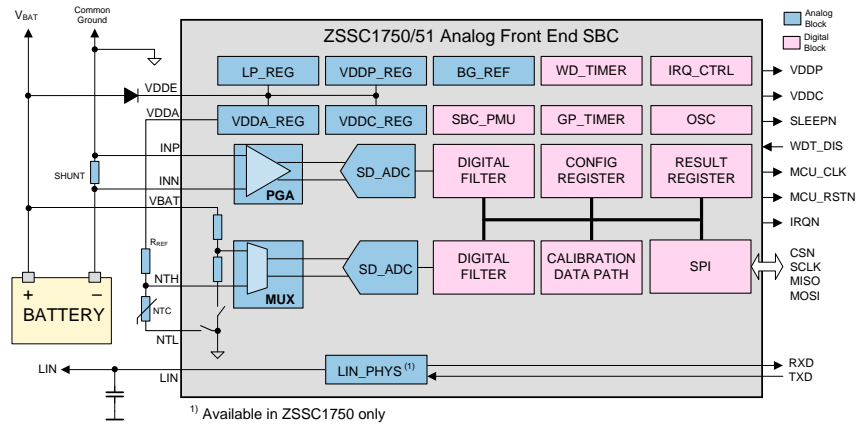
$V_{BAT}$

Common Ground

ZSSC1750/51 Analog Front End SBC

Analog Block

Digital Block

VDDE

LP_REG

VDDP_REG

BG_REF

WD_TIMER

IRQ_CTRL

VDDP

VDDA

VDDA_REG

VDDC_REG

SBC_PMU

GP_TIMER

OSC

VDDC

SLEEPN

INP

SHUNT

INN

PGA

SD_ADC

DIGITAL FILTER

CONFIG REGISTER

RESULT REGISTER

WDT_DIS

MCU_CLK

MCU_RSTN

VBAT

IRQN

$R_{REF}$

NTH

MUX

SD_ADC

DIGITAL FILTER

CALIBRATION DATA PATH

SPI

CSN

SCLK

MISO

MOSI

+

−

BATTERY

NTC

NTL

LIN

LIN

LIN_PHYS $^{(1)}$

RXD

TXD

$^{1)}$ Available in ZSSC1750 only